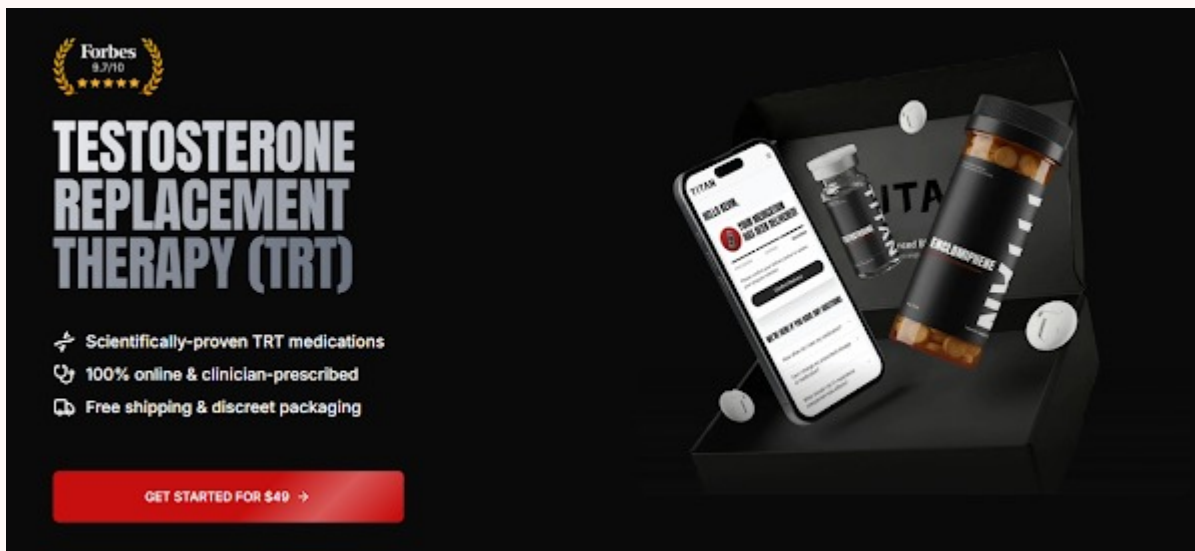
Forbes
9.7/10
★★★★★

TESTOSTERONE REPLACEMENT THERAPY (TRT)

Scientifically-proven TRT medications
100% online & clinician-prescribed
Free shipping & discreet packaging

GET STARTED FOR $49 →

TITAN
HELLO KEVIN,
YOUR MEDICATION HAS BEEN DELIVERED

TITAN
TITAN
ENCLOMIPHENE
TITAN